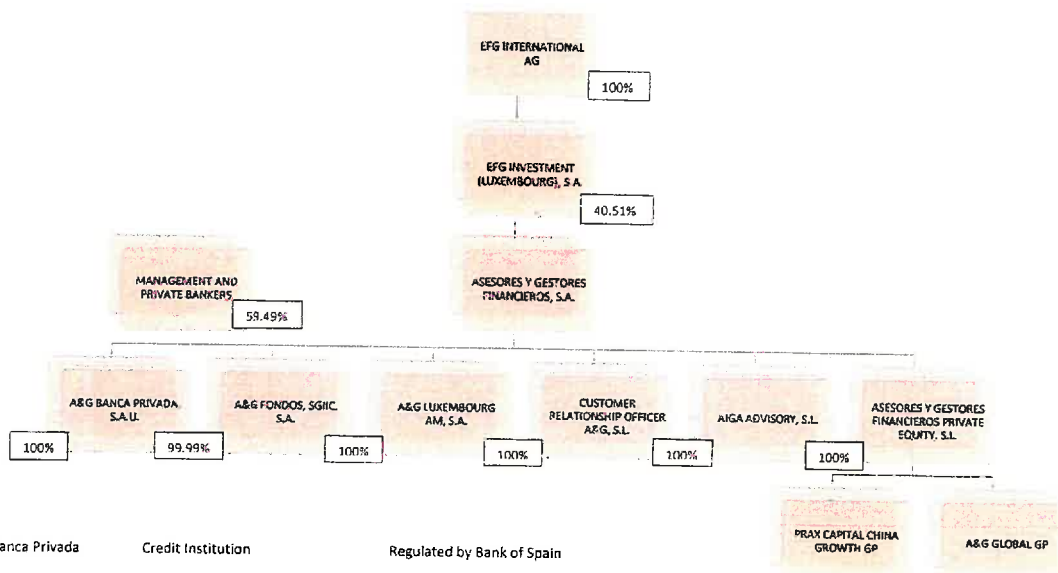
EFG INTERNATIONAL AG

100%

EFG INVESTMENT (LUXEMBOURG), S.A.

40.51%

MANAGEMENT AND PRIVATE BANKERS

59.49%

ASESORES Y GESTORES FINANCIEROS, S.A.

A&G BANCA PRIVADA S.A.U.

100%

A&G FONDOS, SGIIC. S.A.

99.99%

A&G LUXEMBOURG AM, S.A.

100%

CUSTOMER RELATIONSHIP OFFICER A&G, S.L.

100%

AIGA ADVISORY, S.L.

100%

ASESORES Y GESTORES FINANCIEROS PRIVATE EQUITY, S.L.

100%

PRAX CAPITAL CHINA GROWTH GP

A&G GLOBAL GP

anca Privada

Credit Institution

Regulated by Bank of Spain